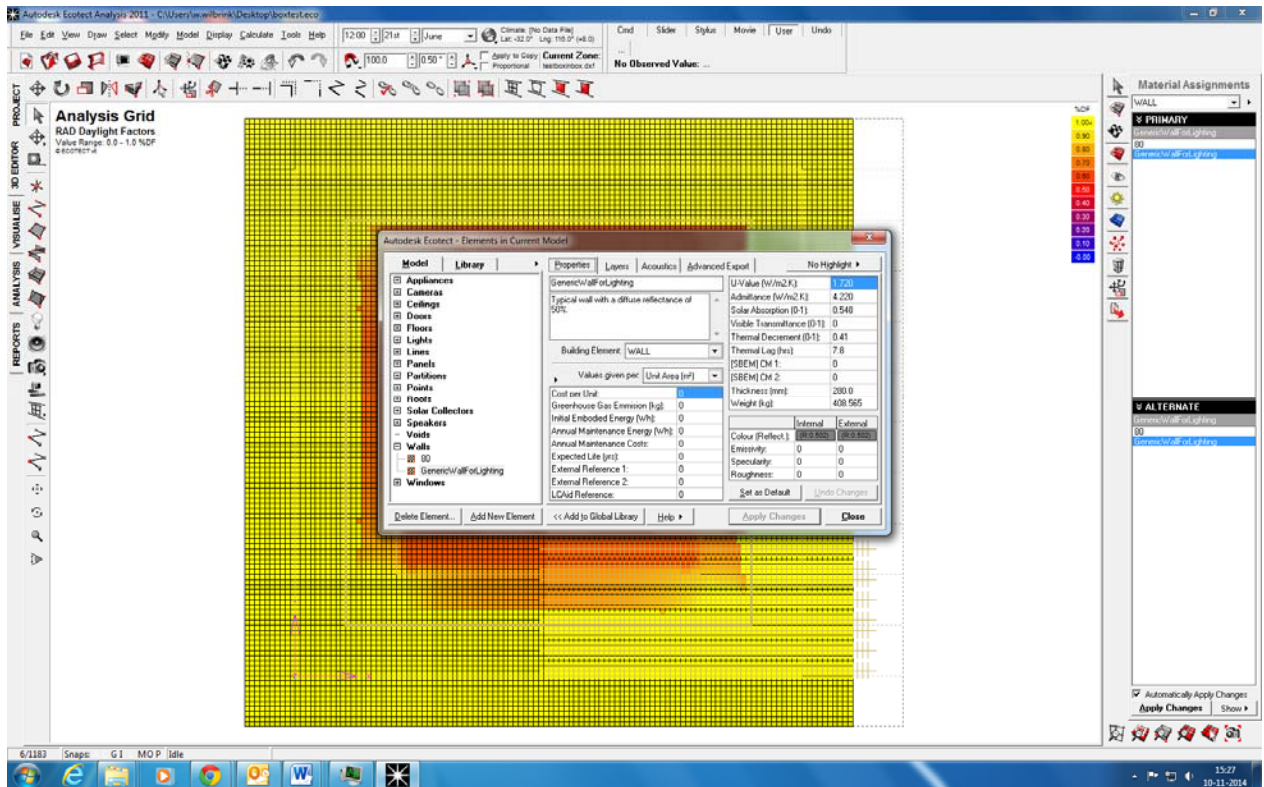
Autodesk Ecotect Analysis 2011 - C:\Users\w.wilbrink\Desktop\boxtest.eco

File Edit View Draw Select Modify Model Display Calculate Tools Help

12:00 21st June

Climate: [No Data File] Lat: -32.0° Lng: 115.0° (+8.0)

Apply to Copy Proportional

Current Zone: testboxinbox.dxf

Cmd Slider Stylus Movie User Undo

No Observed Value: ...

100.0 0.50°

PROJECT 3D EDITOR VISUALISE ANALYSIS REPORTS

Analysis Grid
RAD Daylight Factors
Value Range: 0.0 - 1.0 %DF
© ECOTECT v6

%DF
1.00+
0.90
0.80
0.70
0.60
0.50
0.40
0.30
0.20
0.10
0.00

Autodesk Ecotect - Elements in Current Model

Model Library

Appliances
Cameras
Ceilings
Doors
Floors
Lights
Lines
Panels
Partitions
Points
Roofs
Solar Collectors
Speakers
Voids
Walls
80
GenericWallForLighting
Windows

Delete Element... Add New Element

Properties Layers Acoustics Advanced Export No Highlight ▸

GenericWallForLighting

Typical wall with a diffuse reflectance of 50%.

Building Element: WALL

Values given per: Unit Area (m²)

| | |
|---|---|
| Cost per Unit: | 0 |
| Greenhouse Gas Emission (kg): | 0 |
| Initial Embodied Energy (Wh): | 0 |
| Annual Maintenance Energy (Wh): | 0 |
| Annual Maintenance Costs: | 0 |
| Expected Life (yrs): | 0 |
| External Reference 1: | 0 |
| External Reference 2: | 0 |
| LCAid Reference: | 0 |

| | |
|---|---|
| U-Value (W/m2.K): | 1.720 |
| Admittance (W/m2.K): | 4.220 |
| Solar Absorption (0-1): | 0.548 |
| Visible Transmittance (0-1): | 0 |
| Thermal Decrement (0-1): | 0.41 |
| Thermal Lag (hrs): | 7.8 |
| [SBEM] CM 1: | 0 |
| [SBEM] CM 2: | 0 |
| Thickness (mm): | 280.0 |
| Weight (kg): | 408.565 |

| | Internal | External |
|---|---|---|
| Colour (Reflect.): | (R:0.502) | (R:0.502) |
| Emissivity: | 0 | 0 |
| Specularity: | 0 | 0 |
| Roughness: | 0 | 0 |

Set as Default Undo Changes

<< Add to Global Library Help ▸ Apply Changes Close

Material Assignments
WALL
PRIMARY
GenericWallForLighting
80
GenericWallForLighting

ALTERNATE
GenericWallForLighting
80
GenericWallForLighting

Automatically Apply Changes
Apply Changes Show ▸

6/1183 Snaps: G I M O P Idle

15:27
10-11-2014